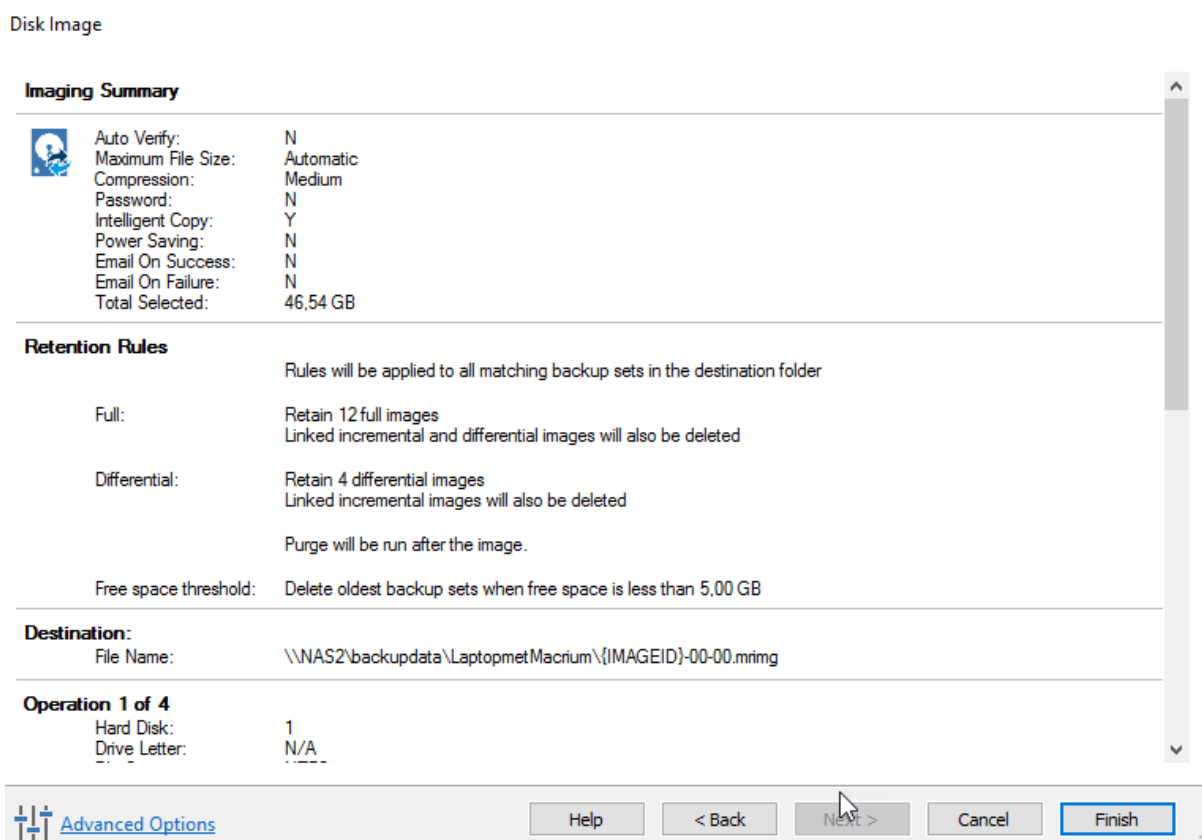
Disk Image

Imaging Summary

| | |
|---|---|
| Auto Verify: | N |
| Maximum File Size: | Automatic |
| Compression: | Medium |
| Password: | N |
| Intelligent Copy: | Y |
| Power Saving: | N |
| Email On Success: | N |
| Email On Failure: | N |
| Total Selected: | 46,54 GB |

Retention Rules

Rules will be applied to all matching backup sets in the destination folder

Full: Retain 12 full images
Linked incremental and differential images will also be deleted

Differential: Retain 4 differential images
Linked incremental images will also be deleted

Purge will be run after the image.

Free space threshold: Delete oldest backup sets when free space is less than 5,00 GB

Destination:
File Name: \\NAS2\backupdata\LaptopmetMacrium\{IMAGEID}-00-00.mrimg

Operation 1 of 4
Hard Disk: 1
Drive Letter: N/A
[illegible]

Advanced Options
Help
< Back
Next >
Cancel
Finish